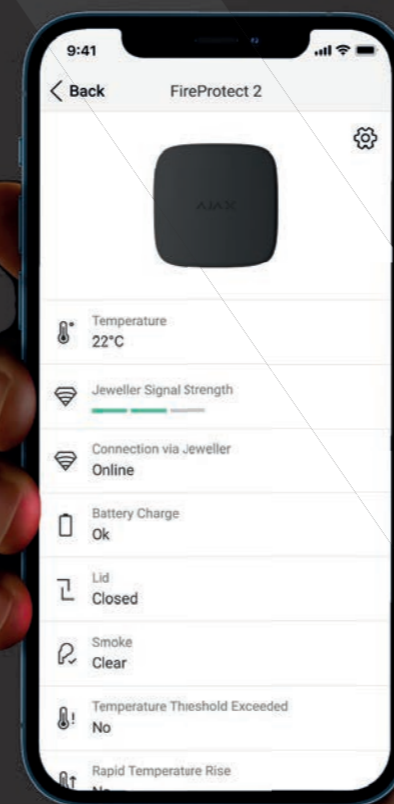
9:41

Back FireProtect 2

AJAX

Temperature
22°C

Jeweller Signal Strength

Connection via Jeweller
Online

Battery Charge
Ok

Lid
Closed

Smoke
Clear

Temperature Threshold Exceeded
No

Rapid Temperature Rise
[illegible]